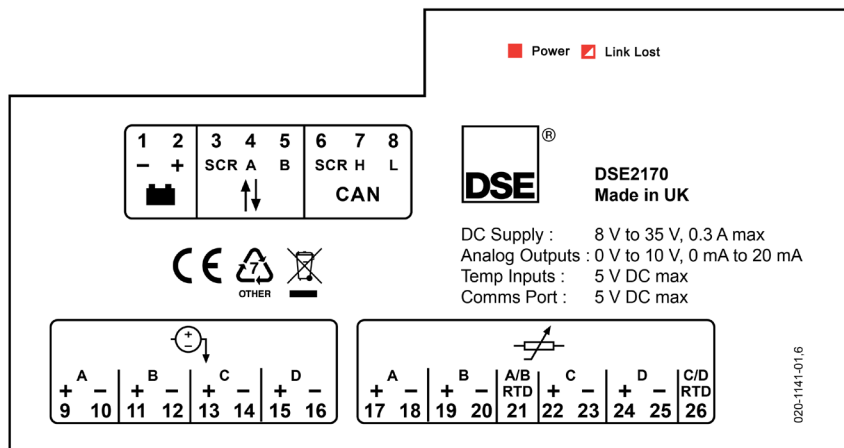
Power Link Lost

| 1 | 2 | 3 | 4 | 5 | 6 | 7 | 8 |
|---|---|---|---|---|---|---|---|
| − | + | SCR | A | B | SCR | H | L |
| | | | | | CAN | | |

DSE ®

DSE2170
Made in UK

CE 7 OTHER

DC Supply : 8 V to 35 V, 0.3 A max
Analog Outputs : 0 V to 10 V, 0 mA to 20 mA
Temp Inputs : 5 V DC max
Comms Port : 5 V DC max

+ −

A B C D
+ − + − + − + −
9 10 11 12 13 14 15 16

A B A/B RTD C D C/D RTD
+ − + − + − + −
17 18 19 20 21 22 23 24 25 26

020-1141-01,6